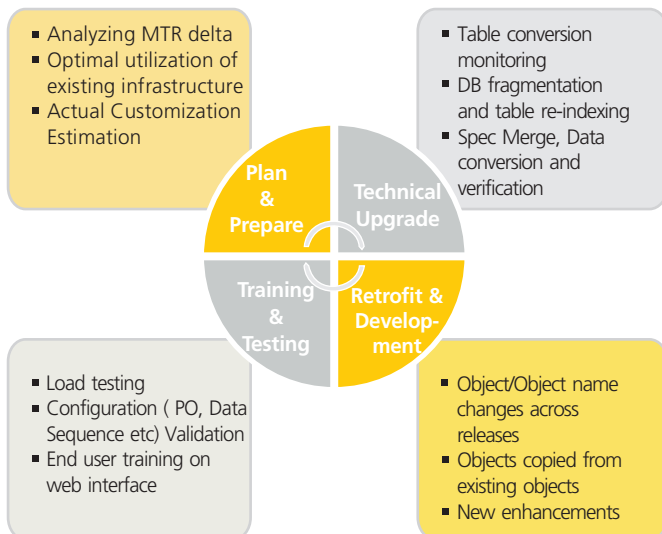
- Analyzing MTR delta
- Optimal utilization of existing infrastructure
- Actual Customization Estimation

- Table conversion monitoring
- DB fragmentation and table re-indexing
- Spec Merge, Data conversion and verification

Plan & Prepare

Technical Upgrade

Training & Testing

Retrofit & Development

- Load testing
- Configuration ( PO, Data Sequence etc) Validation
- End user training on web interface

- Object/Object name changes across releases
- Objects copied from existing objects
- New enhancements